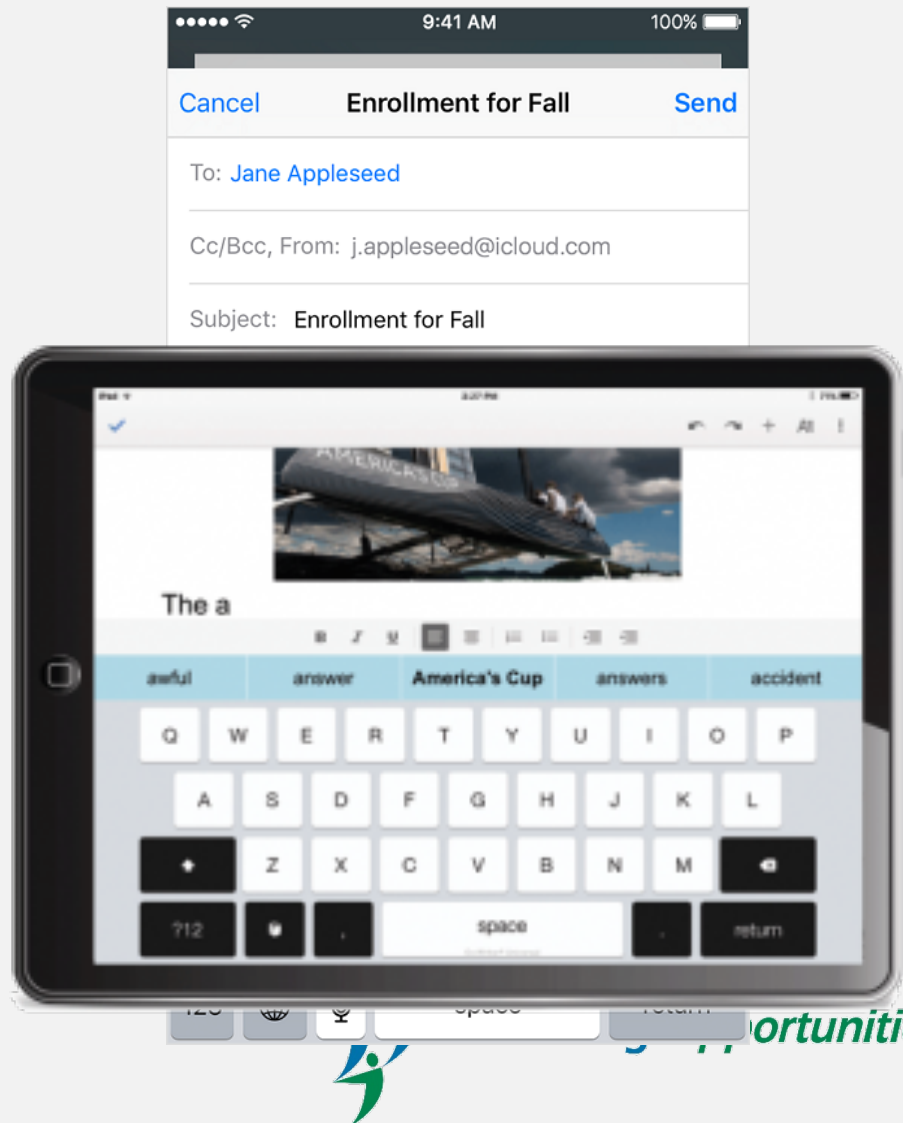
9:41 AM
100%
Cancel
Enrollment for Fall
Send
To: Jane Appleseed
Cc/Bcc, From: j.appleseed@icloud.com
Subject: Enrollment for Fall

AMERICA'S CUP
The a
awful
answer
America's Cup
answers
accident
Q W E R T Y U I O P
A S D F G H J K L
Z X C V B N M
?12
,
space
.
return
123
space
return
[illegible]portuniti